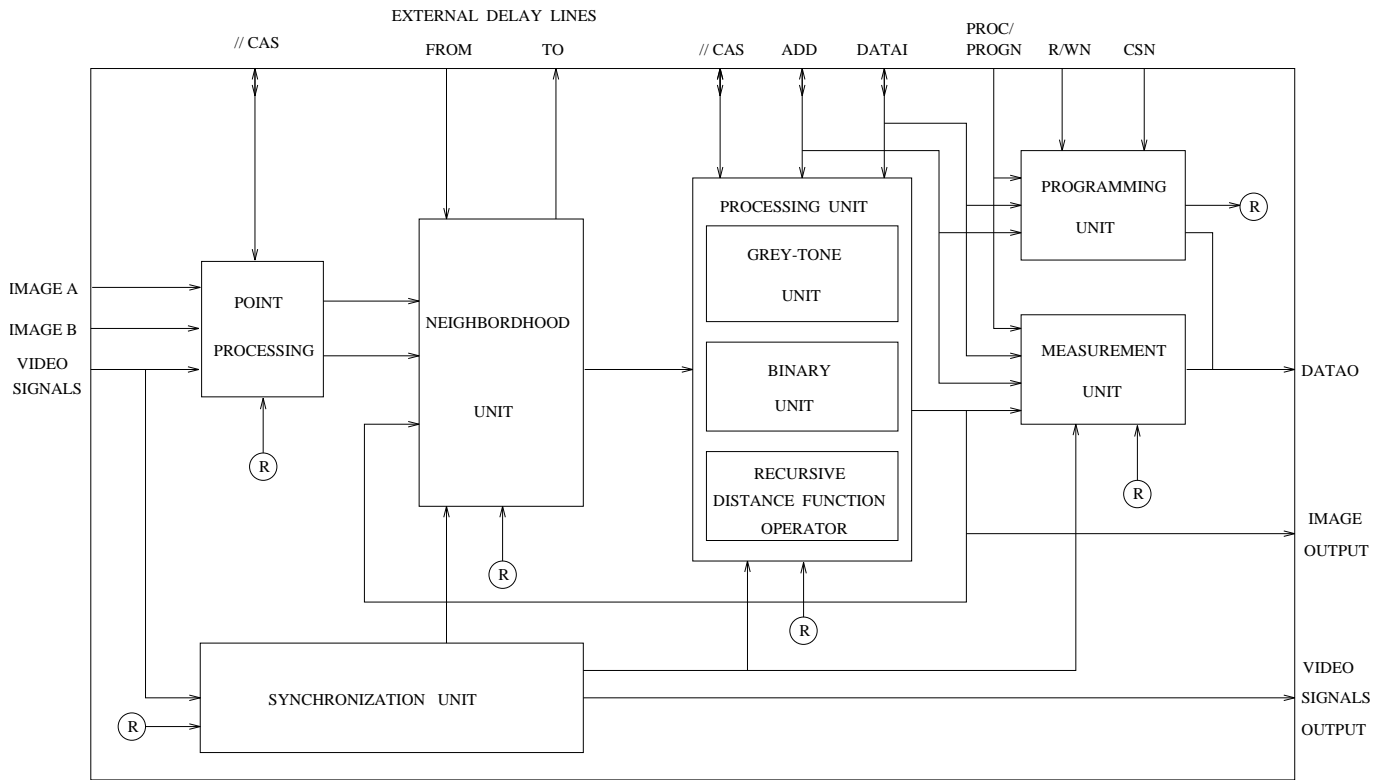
EXTERNAL DELAY LINES

// CAS

FROM

TO

// CAS

ADD

DATAI

PROC/ PROGN

R/WN

CSN

PROGRAMMING UNIT

R

PROCESSING UNIT

GREY-TONE UNIT

IMAGE A

IMAGE B

VIDEO SIGNALS

POINT PROCESSING

NEIGHBORDHOOD UNIT

BINARY UNIT

MEASUREMENT UNIT

DATAO

R

RECURSIVE DISTANCE FUNCTION OPERATOR

R

IMAGE OUTPUT

R

R

SYNCHRONIZATION UNIT

VIDEO SIGNALS OUTPUT

R